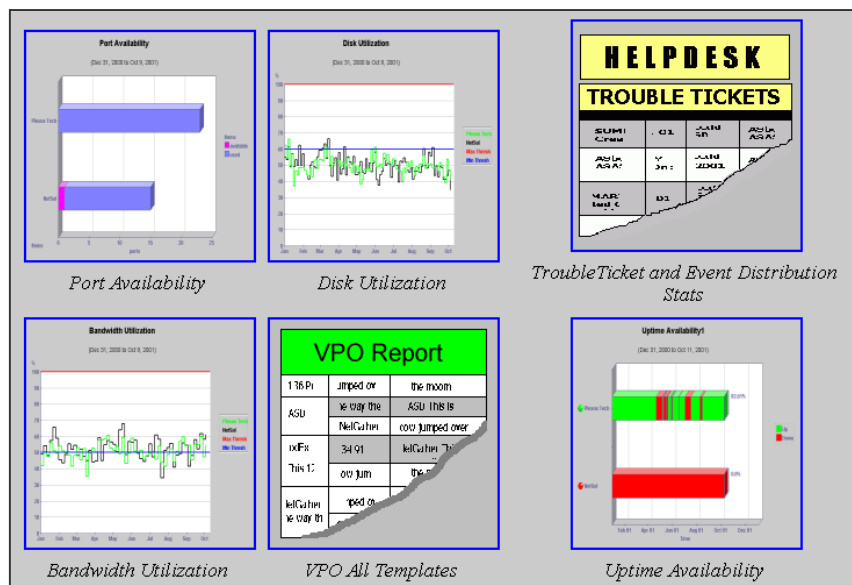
Port Availability

(Dec 31, 2000 to Oct 9, 2001)

Plasma Tech

NetSol

Items

Items

Available

Used

0 5 10 15 20 25

ports

Port Availability

Disk Utilization

(Dec 31, 2000 to Oct 9, 2001)

%

100

90

80

70

60

50

40

30

20

10

0

Plasma Tech

NetSol

Max Thresh

Min Thresh

Jan Feb Mar Apr May Jun Jul Aug Sep Oct

Disk Utilization

HELPDESK

TROUBLE TICKETS

SUMI Crea

. 01

JuNI 5h

AS/A AS/A2

AS/A AS/A2

V 3n:

JuNI 2001

MAR' lud C

01

TroubleTicket and Event Distribution Stats

Bandwidth Utilization

(Dec 31, 2000 to Oct 9, 2001)

%

100

90

80

70

60

50

40

30

20

10

0

Plasma Tech

NetSol

Max Thresh

Min Thresh

Jan Feb Mar Apr May Jun Jul Aug Sep Oct

Bandwidth Utilization

VPO Report

136 Pr | jumped ov | the moom
ASD | ie way the | ASD This is
| NetGather | cow jumped over
IxlFx | 34 91 | letGather
This 1: | ow jum | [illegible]
letGather ie way th | mped ov | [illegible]

VPO All Templates

Uptime Availability1

(Dec 31, 2000 to Oct 11, 2001)

Plasma Tech

NetSol

93.00%

0.0%

Up

Down

Feb 01 Apr 01 Jun 01 Aug 01 Oct 01 Dec 01

Time

Uptime Availability